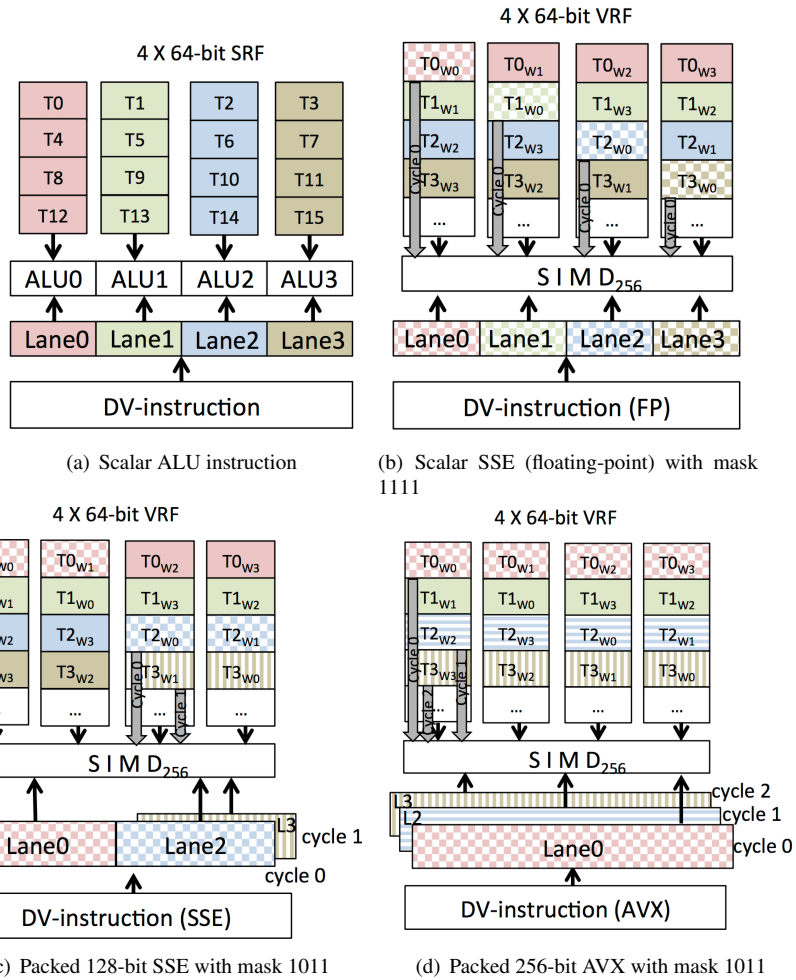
4 X 64-bit SRF

T0
T4
T8
T12

T1
T5
T9
T13

T2
T6
T10
T14

T3
T7
T11
T15

ALU0 ALU1 ALU2 ALU3

Lane0 Lane1 Lane2 Lane3

DV-instruction

(a) Scalar ALU instruction

4 X 64-bit VRF

$T0_{W0}$
$T1_{W1}$
$T2_{W2}$
$T3_{W3}$
...

$T0_{W1}$
$T1_{W0}$
$T2_{W3}$
$T3_{W2}$
...

$T0_{W2}$
$T1_{W3}$
$T2_{W0}$
$T3_{W1}$
...

$T0_{W3}$
$T1_{W2}$
$T2_{W1}$
$T3_{W0}$
...

Cycle 0 Cycle 0 Cycle 0 Cycle 0

S I M $D_{256}$

Lane0 Lane1 Lane2 Lane3

DV-instruction (FP)

(b) Scalar SSE (floating-point) with mask 1111

4 X 64-bit VRF

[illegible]W0
$T0_{W1}$
$T1_{W0}$
$T2_{W3}$
$T3_{W2}$
...

$T0_{W2}$
$T1_{W3}$
$T2_{W0}$
$T3_{W1}$
...

$T0_{W3}$
$T1_{W2}$
$T2_{W1}$
$T3_{W0}$
...

cycle 0 cycle 1

S I M $D_{256}$

L3

cycle 1

Lane0 Lane2

cycle 0

DV-instruction (SSE)

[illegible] Packed 128-bit SSE with mask 1011

4 X 64-bit VRF

$T0_{W0}$
$T1_{W1}$
$T2_{W2}$
$T3_{W3}$
...

$T0_{W1}$
$T1_{W0}$
$T2_{W3}$
$T3_{W2}$
...

$T0_{W2}$
$T1_{W3}$
$T2_{W0}$
$T3_{W1}$
...

$T0_{W3}$
$T1_{W2}$
$T2_{W1}$
$T3_{W0}$
...

cycle 0 cycle 1 cycle 2

S I M $D_{256}$

L3 cycle 2
L2 cycle 1
Lane0 cycle 0

DV-instruction (AVX)

(d) Packed 256-bit AVX with mask 1011